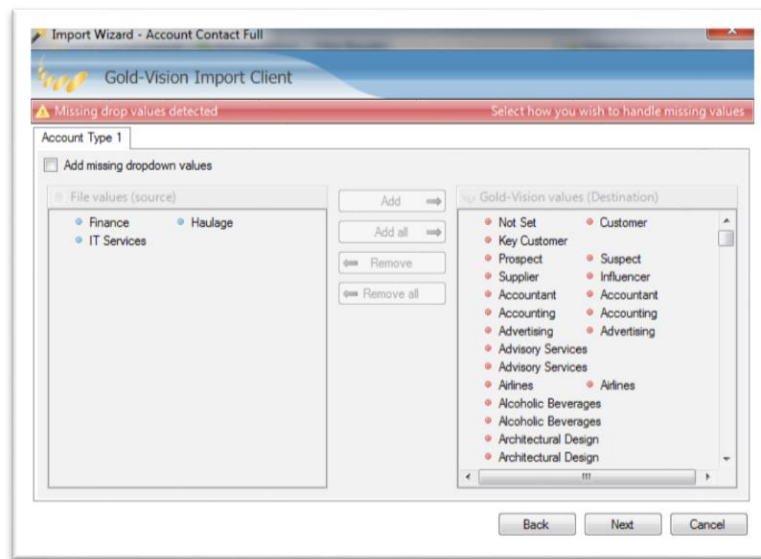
Import Wizard - Account Contact Full

Gold-Vision Import Client

Missing drop values detected

Select how you wish to handle missing values

Account Type 1

Add missing dropdown values

File values (source)

Finance
Haulage
IT Services

Add
Add all
Remove
Remove all

Gold-Vision values (Destination)

Not Set
Customer
Key Customer
Prospect
Suspect
Supplier
Influencer
Accountant
Accountant
Accounting
Accounting
Advertising
Advertising
Advisory Services
Advisory Services
Airlines
Airlines
Alcoholic Beverages
Alcoholic Beverages
Architectural Design
Architectural Design

Back
Next
Cancel